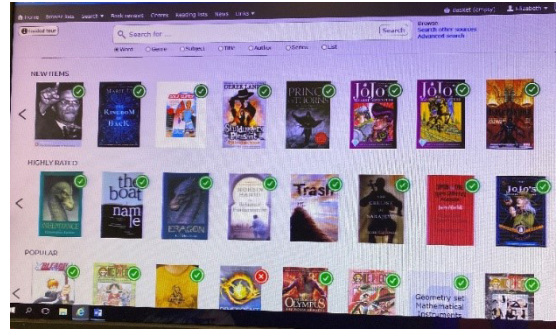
Home Search Book request Events Reading lists News Links

basket (empty) Elizabeth

Search for ...

Search

Browse
Search other sources
Advanced search

Word Genre Subject Title Author Series ISBN

NEW ITEMS

PRINCE OF THORNS

JoJo

JoJo

HIGHLY RATED

the boat

ERAGON

Trash

JoJo's

POPULAR

OLYMPUS

Geometry set Mathematical instruments